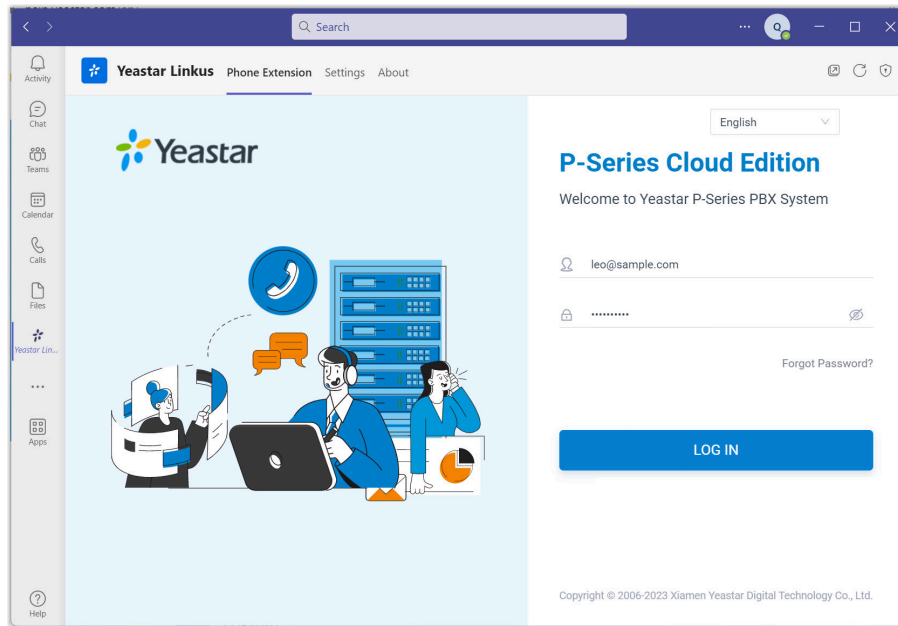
Search

Q

Activity

Chat

Teams

Calendar

Calls

Files

Yeastar Lin...

...

Apps

Help

Yeastar Linkus Phone Extension Settings About

Yeastar

English

P-Series Cloud Edition

Welcome to Yeastar P-Series PBX System

leo@sample.com

••••••••••

Forgot Password?

LOG IN

Copyright © 2006-2023 Xiamen Yeastar Digital Technology Co., Ltd.